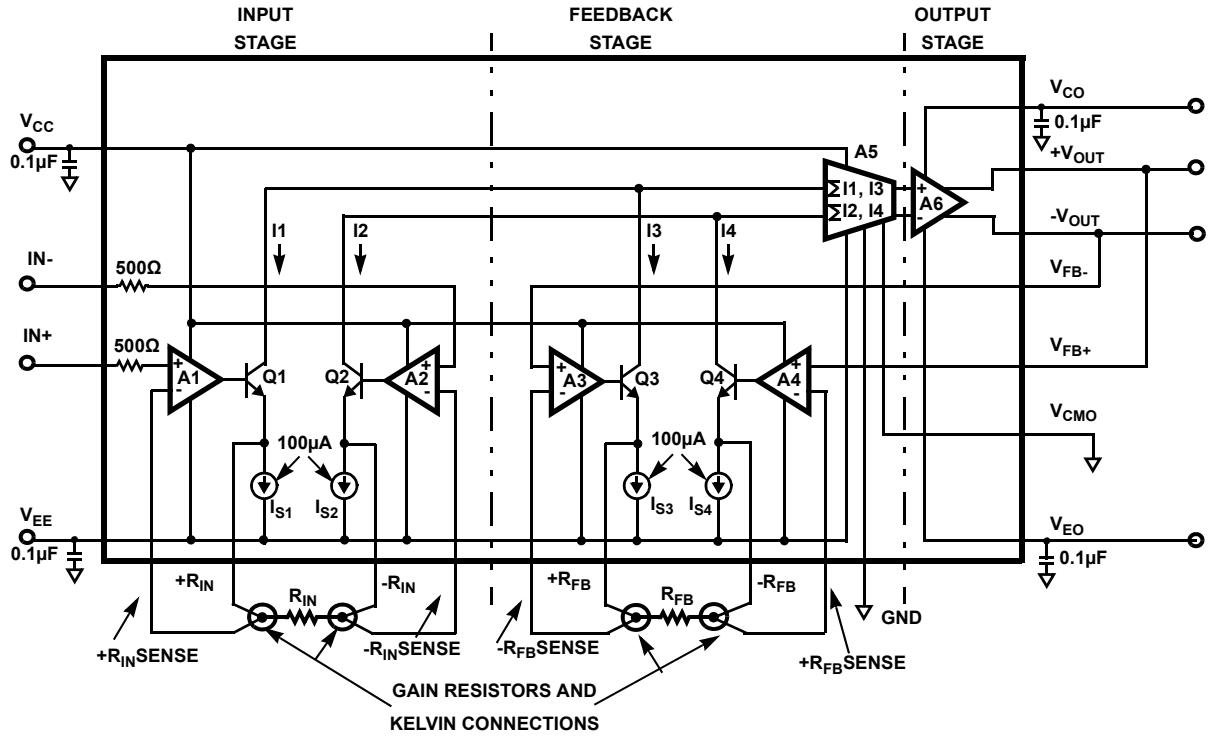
INPUT STAGE

FEEDBACK STAGE

OUTPUT STAGE

$V_{CC}$

0.1µF

IN-

500Ω

IN+

500Ω

$V_{EE}$

0.1µF

I1

I2

I3

I4

A5

$\Sigma$I1, I3

$\Sigma$I2, I4

A6

$V_{CO}$

0.1µF

$+V_{OUT}$

$-V_{OUT}$

$V_{FB-}$

$V_{FB+}$

$V_{CMO}$

$V_{EO}$

0.1µF

A1

Q1

Q2

A2

A3

Q3

Q4

A4

100µA

$I_{S1}$

$I_{S2}$

100µA

$I_{S3}$

$I_{S4}$

$+R_{IN}$

$R_{IN}$

$-R_{IN}$

$+R_{FB}$

$R_{FB}$

$-R_{FB}$

GND

$+R_{IN}$SENSE

$-R_{IN}$SENSE

$-R_{FB}$SENSE

$+R_{FB}$SENSE

GAIN RESISTORS AND

KELVIN CONNECTIONS